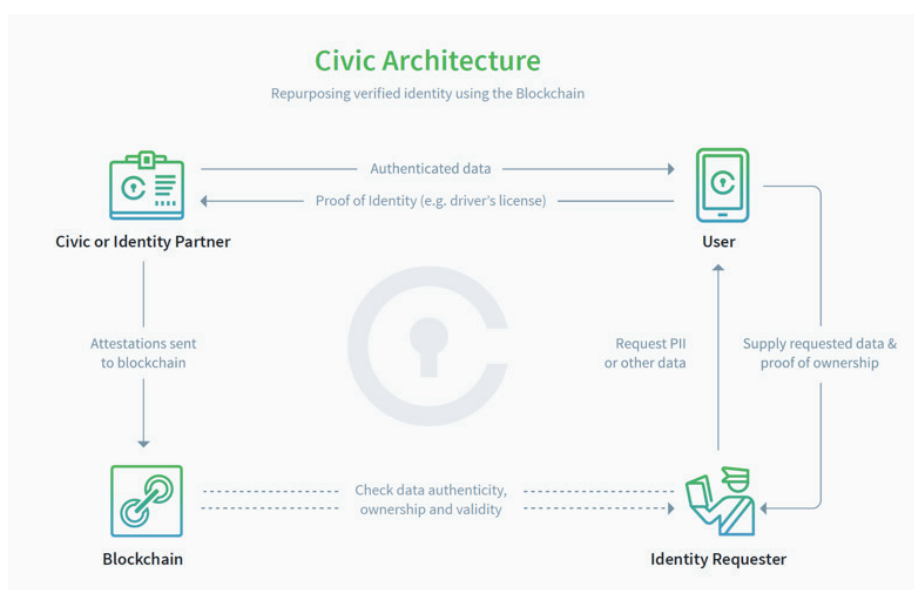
Civic Architecture

Repurposing verified identity using the Blockchain

Authenticated data

Proof of Identity (e.g. driver's license)

Civic or Identity Partner

User

Attestations sent to blockchain

Request PII or other data

Supply requested data & proof of ownership

Check data authenticity, ownership and validity

Blockchain

Identity Requester